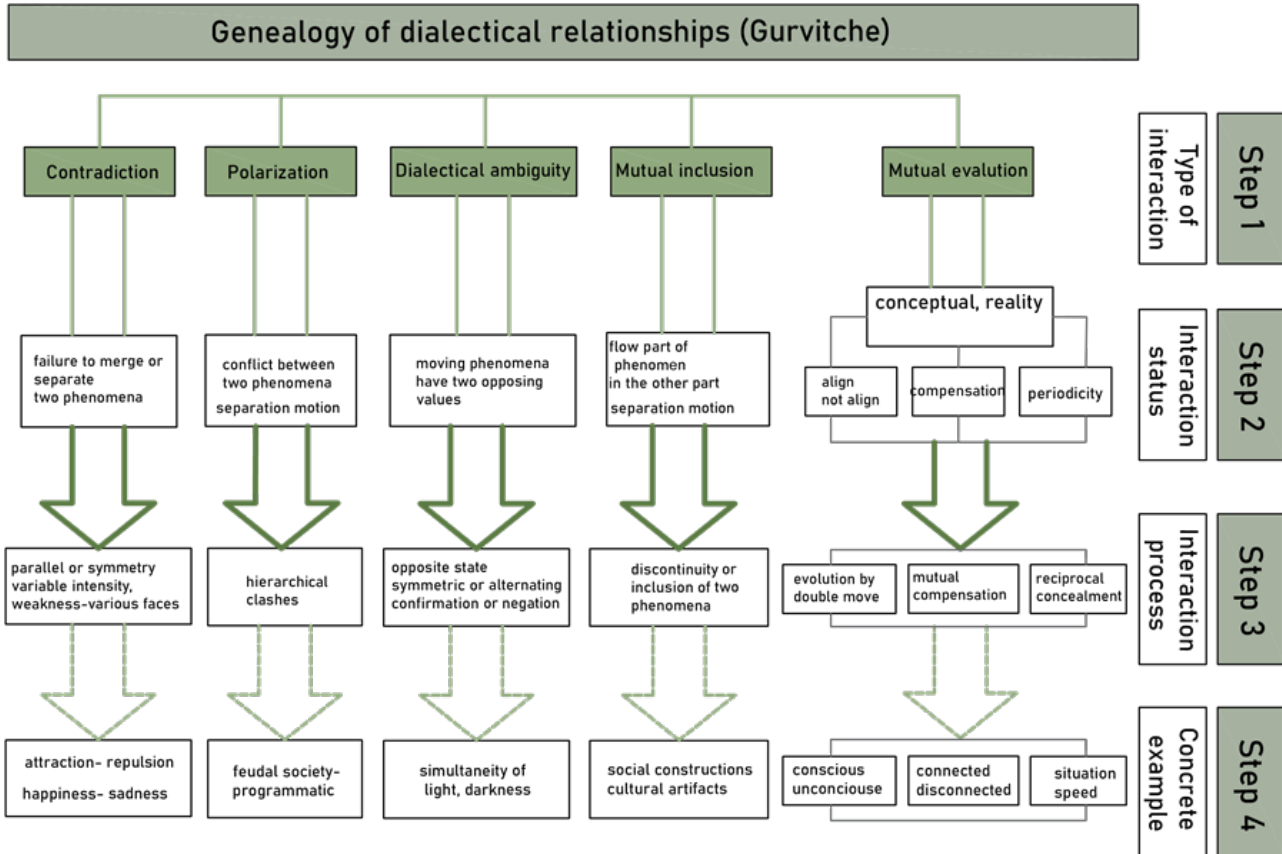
Genealogy of dialectical relationships (Gurvitche)

Contradiction

Polarization

Dialectical ambiguity

Mutual inclusion

Mutual evalution

Type of interaction

Step 1

failure to merge or separate two phenomena

conflict between two phenomena separation motion

moving phenomena have two opposing values

flow part of phenomen in the other part separation motion

conceptual, reality

align not align

compensation

periodicity

Interaction status

Step 2

parallel or symmetry variable intensity, weakness-various faces

hierarchical clashes

opposite state symmetric or alternating confirmation or negation

discontinuity or inclusion of two phenomena

evolution by double move

mutual compensation

reciprocal concealment

Interaction process

Step 3

attraction- repulsion happiness- sadness

feudal society-programmatic

simultaneity of light, darkness

social constructions cultural artifacts

conscious unconciouse

connected disconnected

situation speed

Concrete example

Step 4